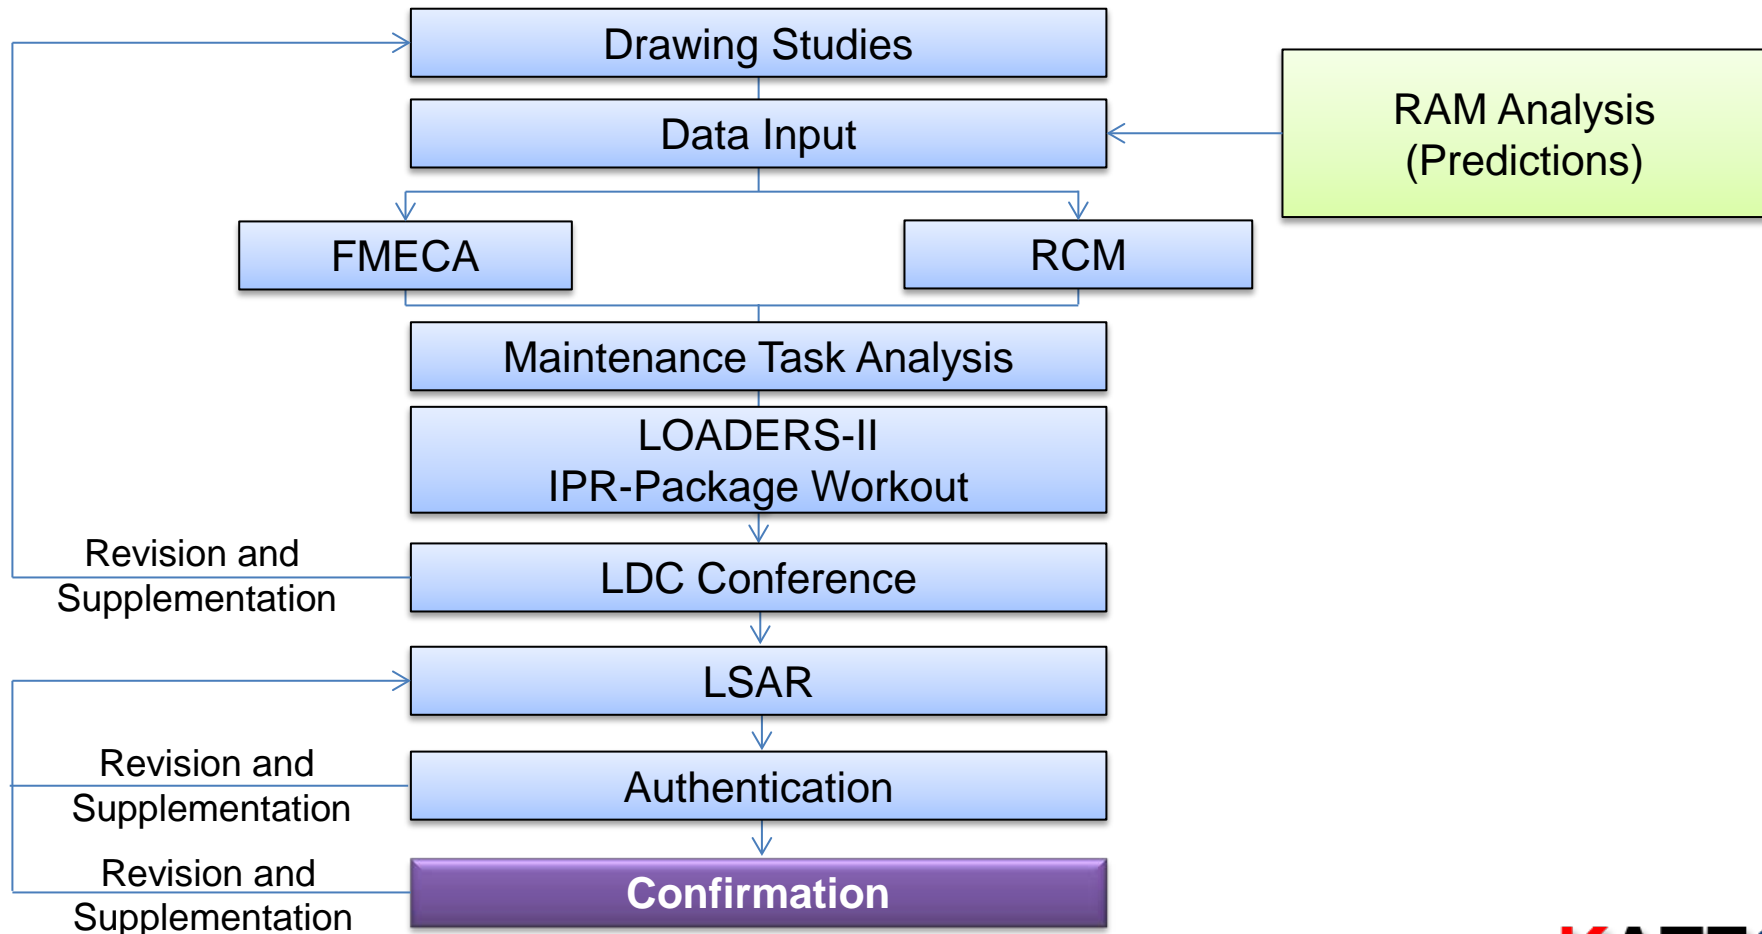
Drawing Studies

Data Input

RAM Analysis (Predictions)

FMECA

RCM

Maintenance Task Analysis

LOADERS-II IPR-Package Workout

Revision and Supplementation

LDC Conference

LSAR

Revision and Supplementation

Authentication

Revision and Supplementation

Confirmation

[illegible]